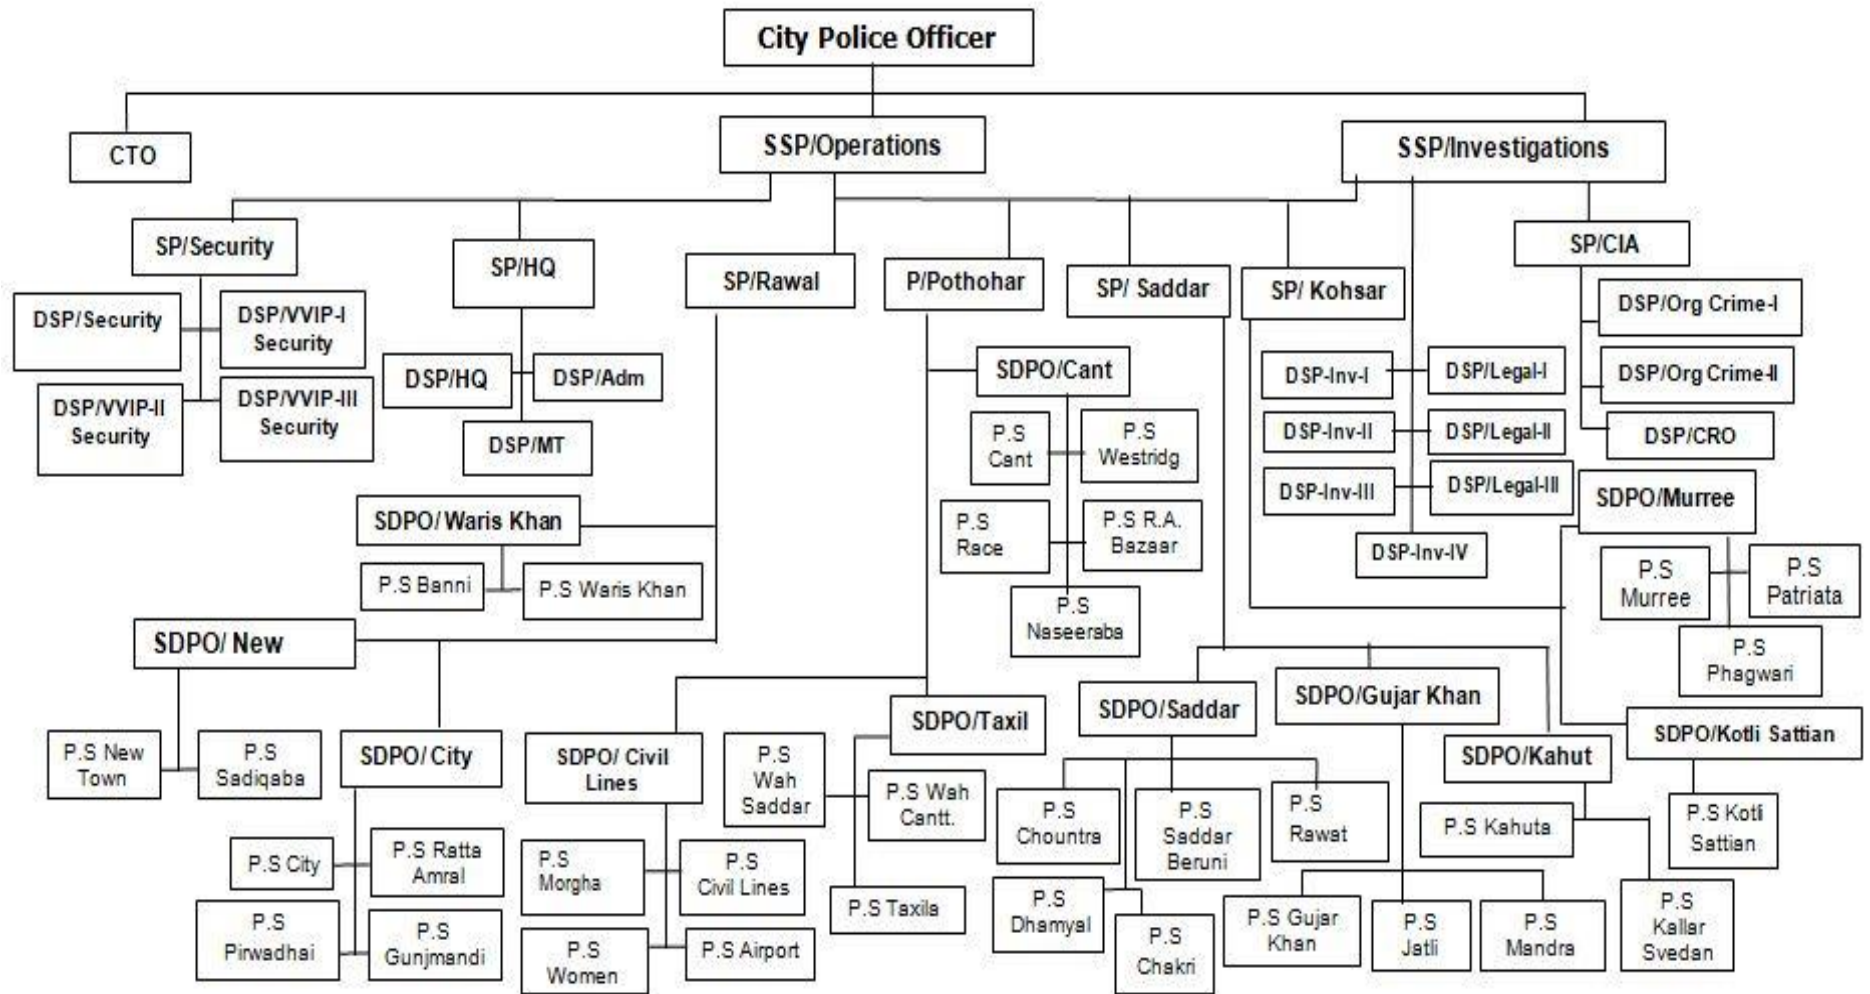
City Police Officer

CTO

SSP/Operations

SSP/Investigations

SP/Security

DSP/Security

DSP/VVIP-I Security

DSP/VVIP-II Security

DSP/VVIP-III Security

SP/HQ

DSP/HQ

DSP/Adm

DSP/MT

SP/Rawal

P/Pothohar

SP/ Saddar

SP/ Kohsar

SP/CIA

DSP/Org Crime-I

DSP/Org Crime-II

DSP/CRO

DSP-Inv-I

DSP/Legal-I

DSP-Inv-II

DSP/Legal-II

DSP-Inv-III

DSP/Legal-III

DSP-Inv-IV

SDPO/Cant

P.S Cant

P.S Westridg

P.S Race

P.S R.A. Bazaar

P.S Naseeraba

SDPO/ Waris Khan

P.S Banni

P.S Waris Khan

SDPO/Murree

P.S Murree

P.S Patriata

P.S Phagwari

SDPO/ New

P.S New Town

P.S Sadiqaba

SDPO/ City

P.S City

P.S Ratta Amral

P.S Pirwadhai

P.S Gunjmandi

SDPO/ Civil Lines

P.S Morgha

P.S Civil Lines

P.S Women

P.S Airport

SDPO/Taxil

P.S Wah Saddar

P.S Wah Cantt.

P.S Taxila

SDPO/Saddar

P.S Chountra

P.S Saddar Beruni

P.S Rawat

P.S Dhamyal

P.S Chakri

SDPO/Gujar Khan

P.S Gujar Khan

P.S Jatli

P.S Mandra

SDPO/Kahut

P.S Kahuta

P.S Kallar Svedan

SDPO/Kotli Sattian

P.S Kotli Sattian